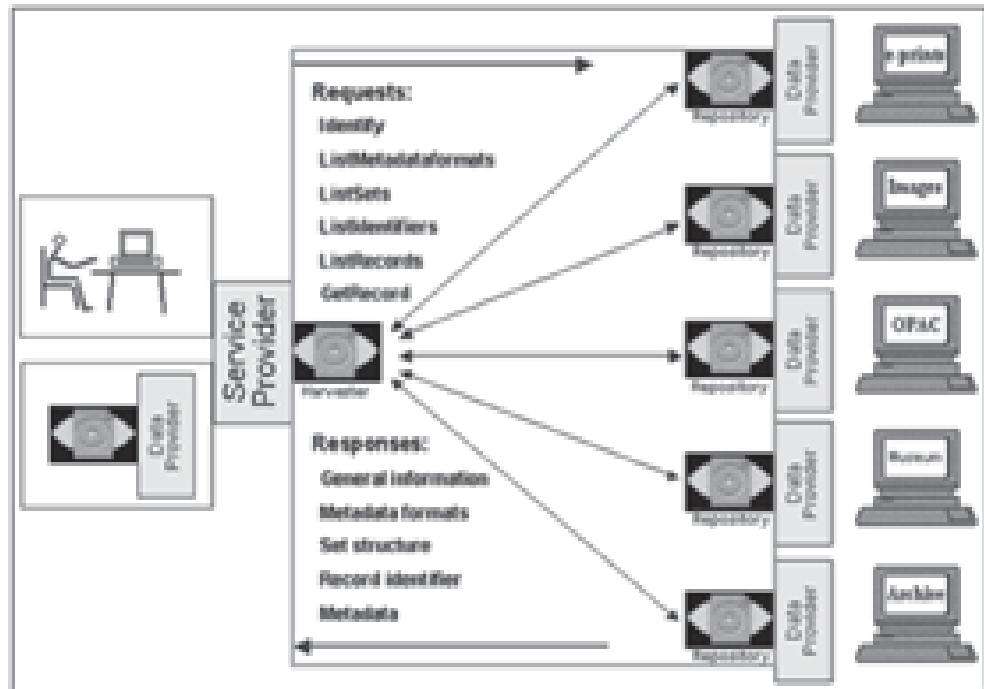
Requests:
Identify
ListMetadataformats
ListSets
ListIdentifiers
ListRecords
GetRecord

Service Provider

Data Provider

Harvester

Responses:
General information
Metadata formats
Set structure
Record identifier
Metadata

Repository
Data Provider
e-prints

Repository
Data Provider
Images

Repository
Data Provider
OPAC

Repository
Data Provider
Museum

Repository
Data Provider
Archive